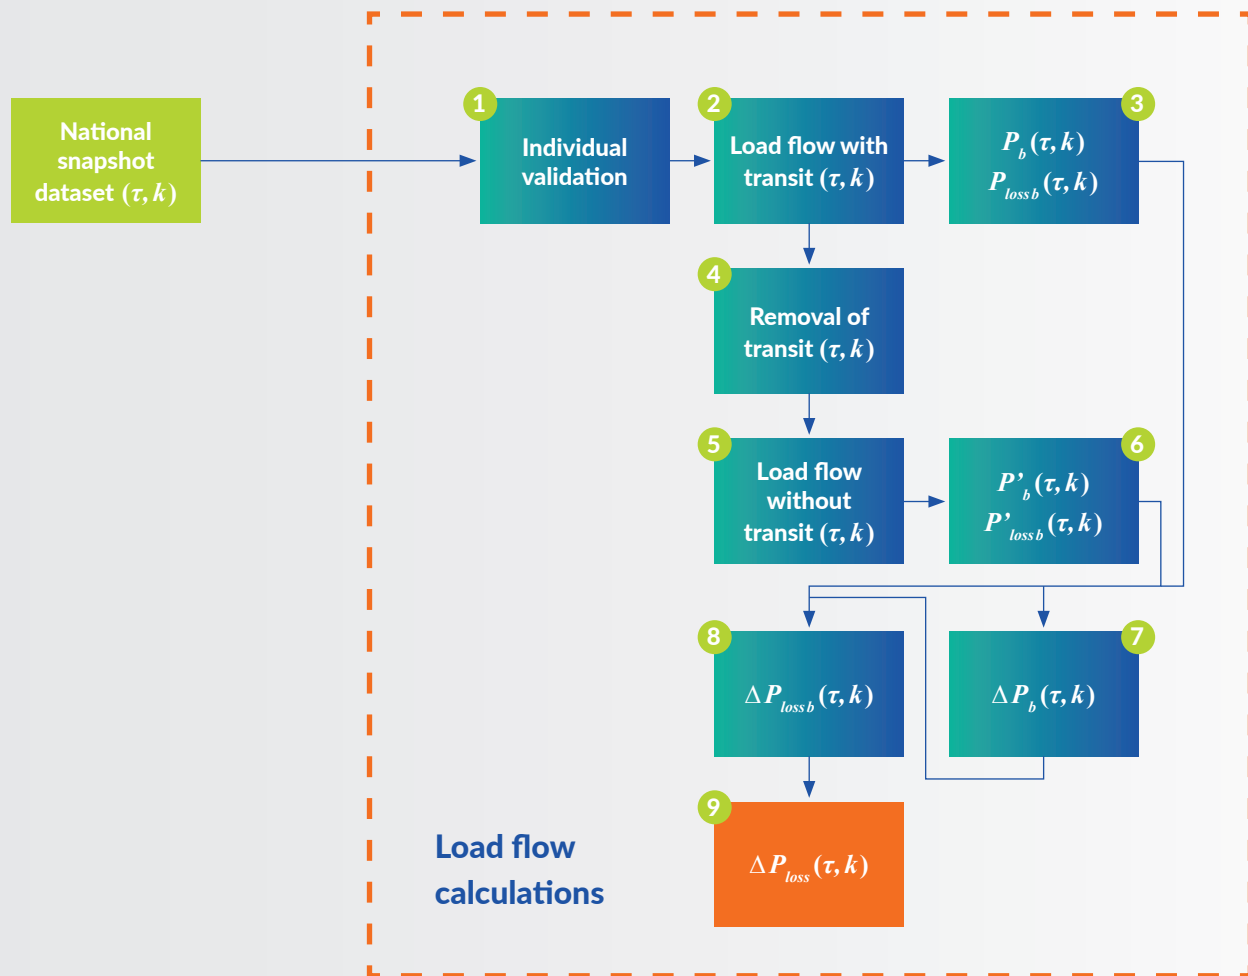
National snapshot dataset $(\tau, k)$

1
Individual validation

2
Load flow with transit $(\tau, k)$

3
$P_b(\tau, k)$
$P_{loss\,b}(\tau, k)$

4
Removal of transit $(\tau, k)$

5
Load flow without transit $(\tau, k)$

6
$P'_b(\tau, k)$
$P'_{loss\,b}(\tau, k)$

8
$\Delta P_{loss\,b}(\tau, k)$

7
$\Delta P_b(\tau, k)$

9
$\Delta P_{loss}(\tau, k)$

Load flow calculations